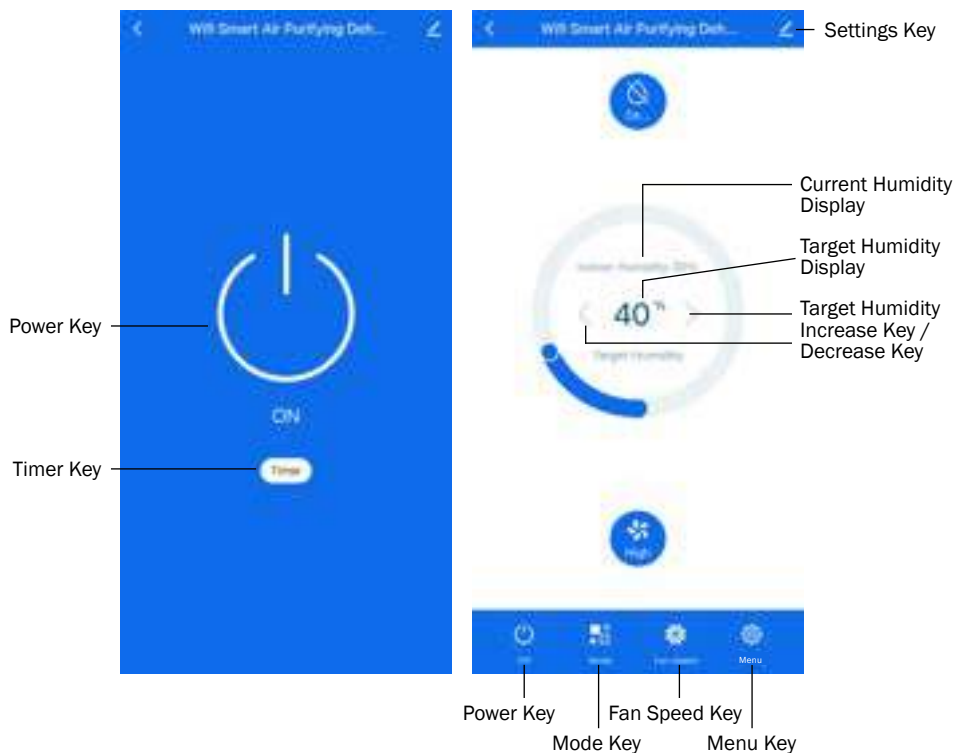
Wifi Smart Air Purifying Deh...

Power Key

ON

Timer Key

Timer

Wifi Smart Air Purifying Deh...

Settings Key

On

Current Humidity Display

Target Humidity Display

Indoor Humidity 35%

40%

Target Humidity Increase Key / Decrease Key

Target Humidity

High

On

Mode

Fan speed

Menu

Power Key

Mode Key

Fan Speed Key

Menu Key